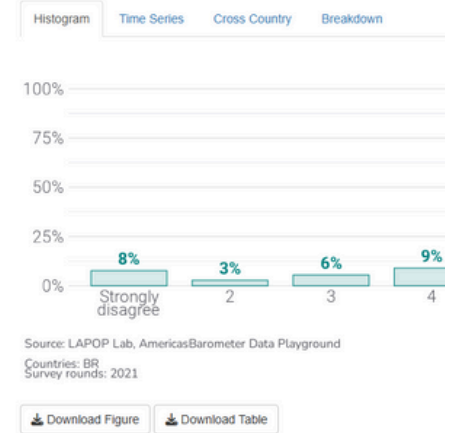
Histogram Time Series Cross Country Breakdown

100%
75%
50%
25%
0%

8%
3%
6%
9%

Strongly disagree
2
3
4

Source: LAPOP Lab, AmericasBarometer Data Playground

Countries: BR
Survey rounds: 2021

Download Figure
Download Table